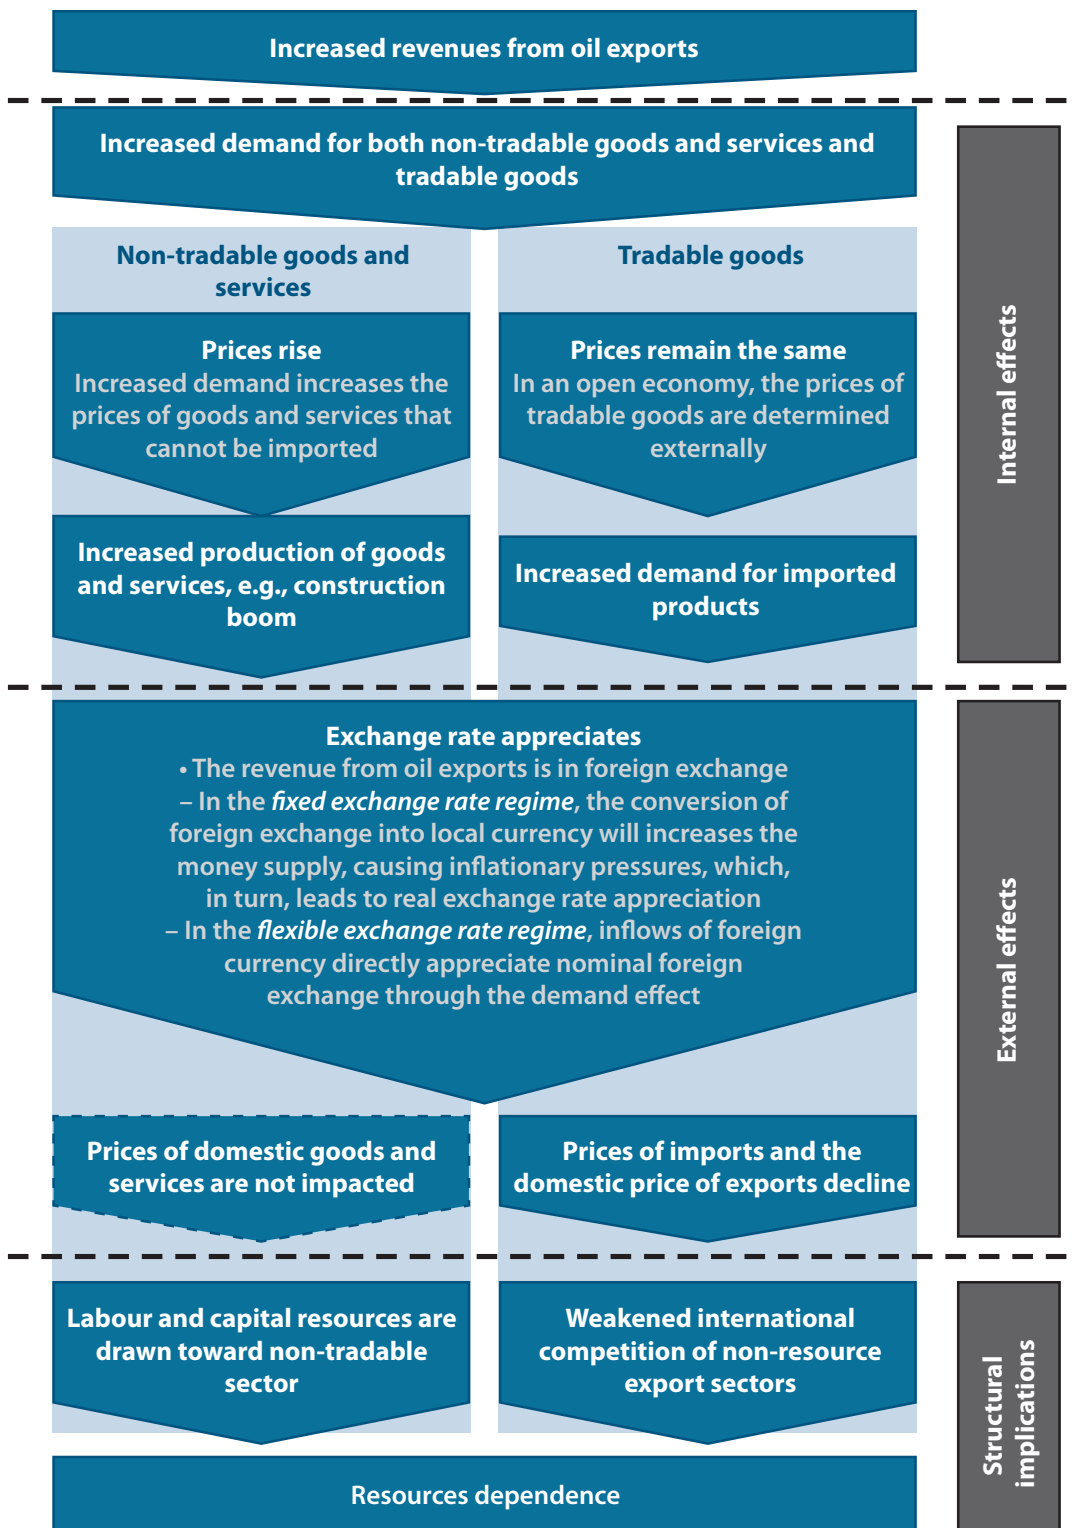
Increased revenues from oil exports

Increased demand for both non-tradable goods and services and tradable goods

Non-tradable goods and services

Tradable goods

Prices rise
Increased demand increases the prices of goods and services that cannot be imported

Prices remain the same
In an open economy, the prices of tradable goods are determined externally

Increased production of goods and services, e.g., construction boom

Increased demand for imported products

Internal effects

Exchange rate appreciates
• The revenue from oil exports is in foreign exchange
– In the *fixed exchange rate regime*, the conversion of foreign exchange into local currency will increases the money supply, causing inflationary pressures, which, in turn, leads to real exchange rate appreciation
– In the *flexible exchange rate regime*, inflows of foreign currency directly appreciate nominal foreign exchange through the demand effect

Prices of domestic goods and services are not impacted

Prices of imports and the domestic price of exports decline

External effects

Labour and capital resources are drawn toward non-tradable sector

Weakened international competition of non-resource export sectors

Resources dependence

Structural implications